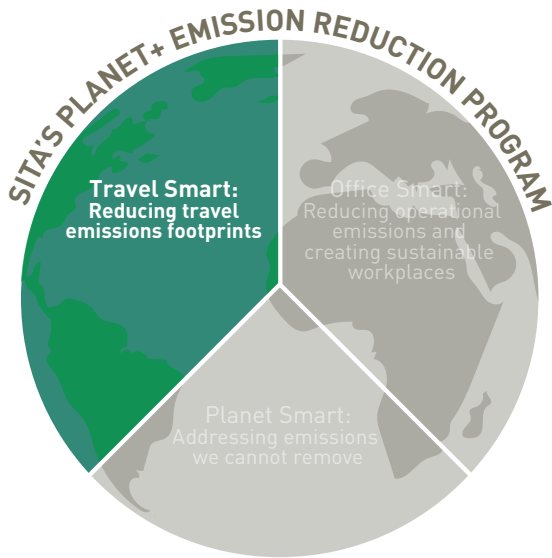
SITA'S PLANET+ EMISSION REDUCTION PROGRAM

Travel Smart:
Reducing travel emissions footprints

Office Smart:
Reducing operational emissions and creating sustainable workplaces

Planet Smart:
Addressing emissions we cannot remove